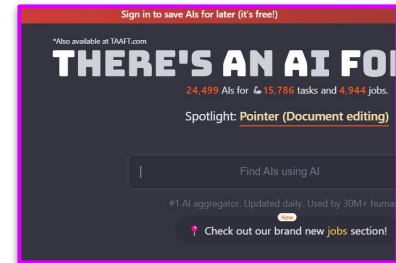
Sign in to save AIs for later (it's free!)

*Also available at TAAFT.com

THERE'S AN AI FO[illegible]

24,499 AIs for 15,786 tasks and 4,944 jobs.

Spotlight: Pointer (Document editing)

Find AIs using AI

#1 AI aggregator. Updated daily. Used by 30M+ huma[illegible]

New

Check out our brand new jobs section!